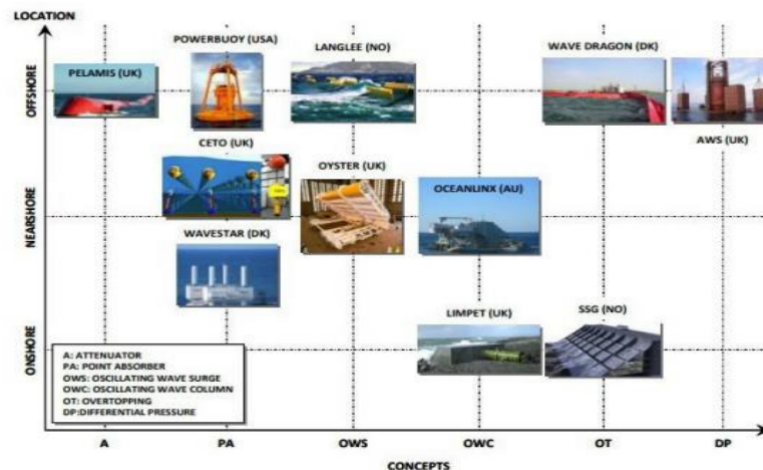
LOCATION

OFFSHORE

NEARSHORE

ONSHORE

PELAMIS (UK)

POWERBUOY (USA)

LANGLEE (NO)

WAVE DRAGON (DK)

AWS (UK)

CETO (UK)

OYSTER (UK)

OCEANLINX (AU)

WAVESTAR (DK)

LIMPET (UK)

SSG (NO)

A: ATTENUATOR
PA: POINT ABSORBER
OWS: OSCILLATING WAVE SURGE
OWC: OSCILLATING WAVE COLUMN
OT: OVERTOPPING
DP: DIFFERENTIAL PRESSURE

A

PA

OWS

OWC

OT

DP

CONCEPTS